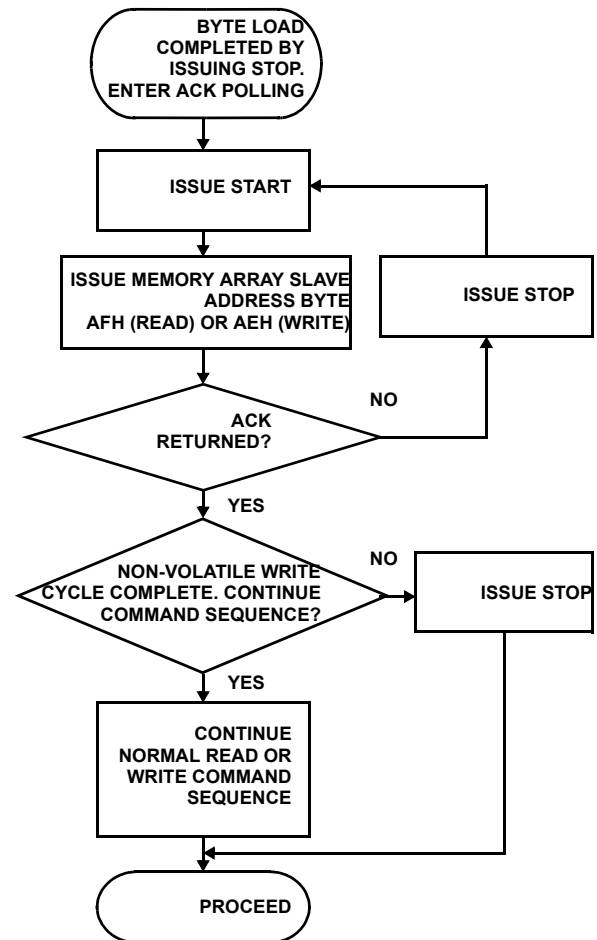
BYTE LOAD COMPLETED BY ISSUING STOP. ENTER ACK POLLING

ISSUE START

ISSUE MEMORY ARRAY SLAVE ADDRESS BYTE AFH (READ) OR AEH (WRITE)

ISSUE STOP

NO

ACK RETURNED?

YES

NO

NON-VOLATILE WRITE CYCLE COMPLETE. CONTINUE COMMAND SEQUENCE?

ISSUE STOP

YES

CONTINUE NORMAL READ OR WRITE COMMAND SEQUENCE

PROCEED